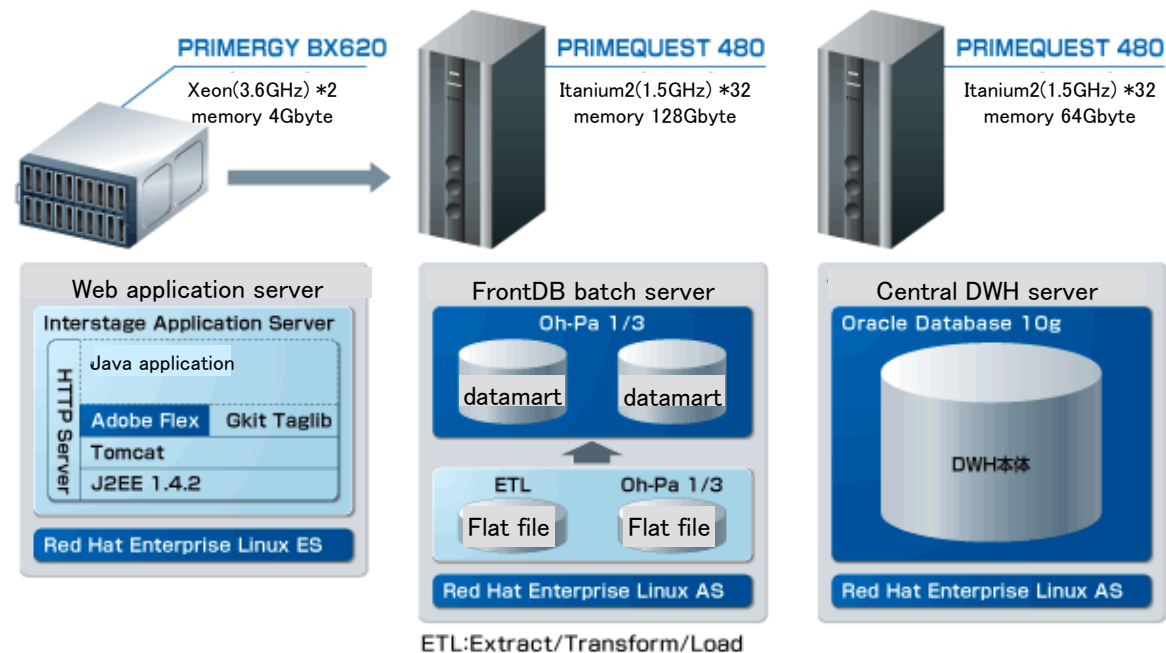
PRIMERGY BX620
Xeon(3.6GHz) *2
memory 4Gbyte

PRIMEQUEST 480
Itanium2(1.5GHz) *32
memory 128Gbyte

PRIMEQUEST 480
Itanium2(1.5GHz) *32
memory 64Gbyte

Web application server
Interstage Application Server
HTTP Server
Java application
Adobe Flex
Gkit Taglib
Tomcat
J2EE 1.4.2
Red Hat Enterprise Linux ES

FrontDB batch server
Oh-Pa 1/3
datamart
datamart
ETL
Oh-Pa 1/3
Flat file
Flat file
Red Hat Enterprise Linux AS

Central DWH server
Oracle Database 10g
DWH本体
Red Hat Enterprise Linux AS

ETL:Extract/Transform/Load